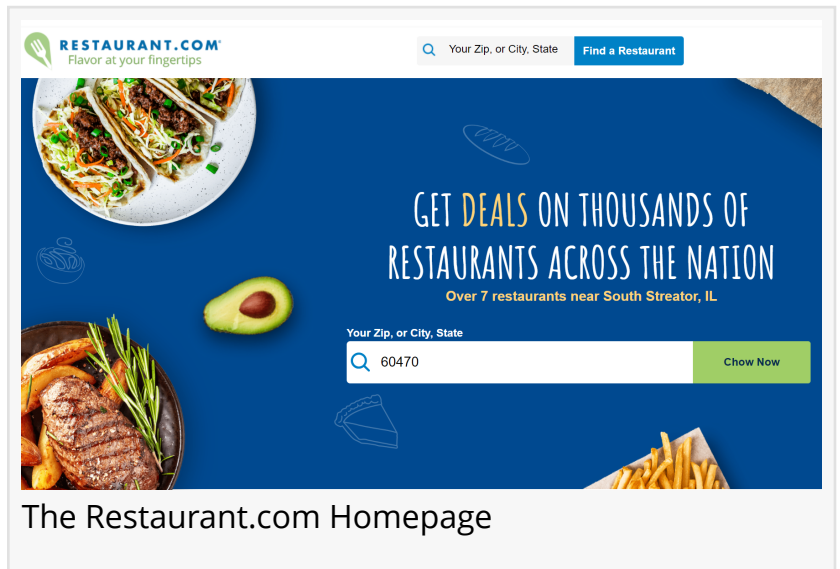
RESTAURANT.COM®
Flavor at your fingertips

Your Zip, or City, State
Find a Restaurant

GET DEALS ON THOUSANDS OF RESTAURANTS ACROSS THE NATION

Over 7 restaurants near South Streator, IL

Your Zip, or City, State
60470
Chow Now

The Restaurant.com Homepage